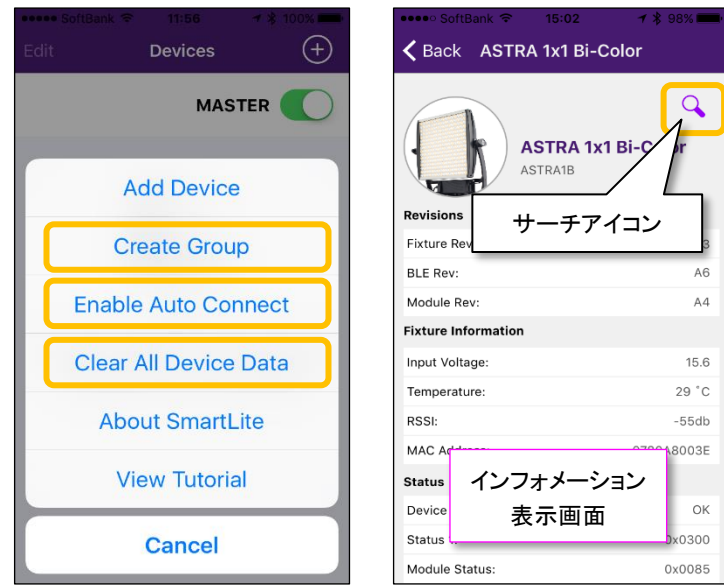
●●●●● SoftBank 11:56 100%
Edit Devices
MASTER
Add Device
Create Group
Enable Auto Connect
Clear All Device Data
About SmartLite
View Tutorial
Cancel

●●●●● SoftBank 15:02 98%
Back ASTRA 1x1 Bi-Color
ASTRA 1x1 Bi-C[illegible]r
ASTRA1B
サーチアイコン
Revisions
Fixture Rev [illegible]3
BLE Rev: A6
Module Rev: A4
Fixture Information
Input Voltage: 15.6
Temperature: 29 ˚C
RSSI: -55db
MAC Ad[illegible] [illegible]8003E
インフォメーション
表示画面
Status
Device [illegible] OK
Status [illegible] 0x0300
Module Status: 0x0085